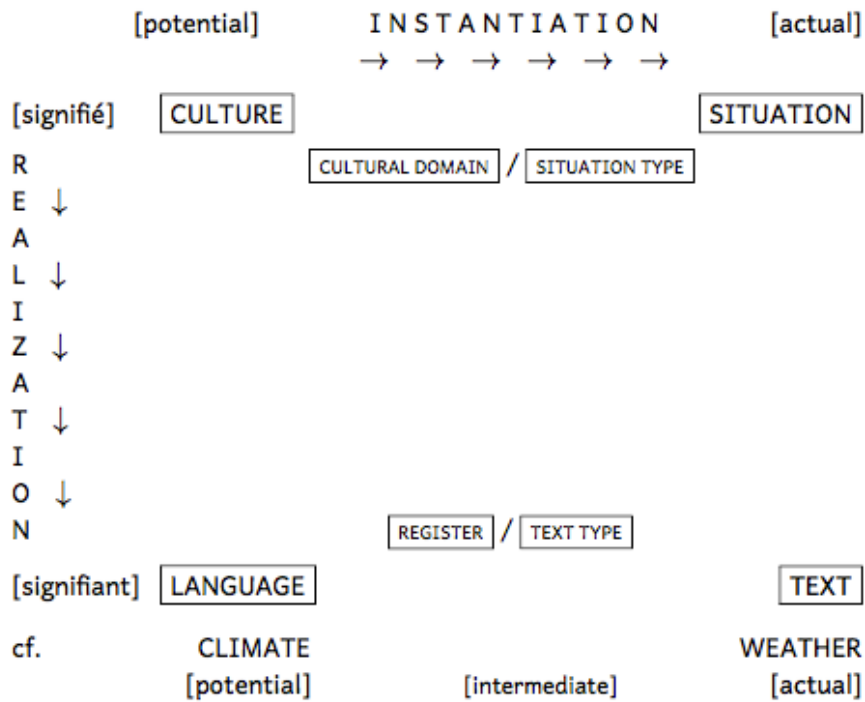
[potential] INSTANTIATION [actual]
→ → → → → →

[signifié] CULTURE SITUATION

CULTURAL DOMAIN / SITUATION TYPE

R
E ↓
A
L ↓
I
Z ↓
A
T ↓
I
O ↓
N

REGISTER / TEXT TYPE

[signifiant] LANGUAGE TEXT

cf. CLIMATE WEATHER
[potential] [intermediate] [actual]